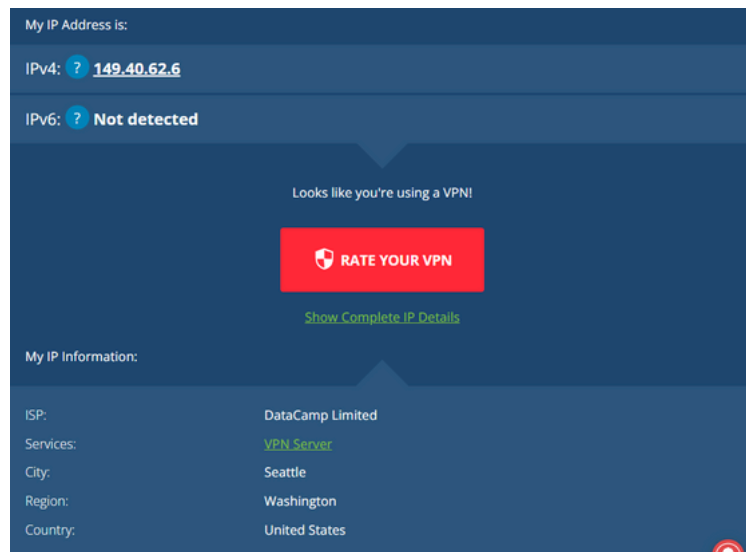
My IP Address is:

IPv4: ? 149.40.62.6

IPv6: ? Not detected

Looks like you're using a VPN!

RATE YOUR VPN

Show Complete IP Details

My IP Information:

| | |
|---|---|
| ISP: | DataCamp Limited |
| Services: | VPN Server |
| City: | Seattle |
| Region: | Washington |
| Country: | United States |